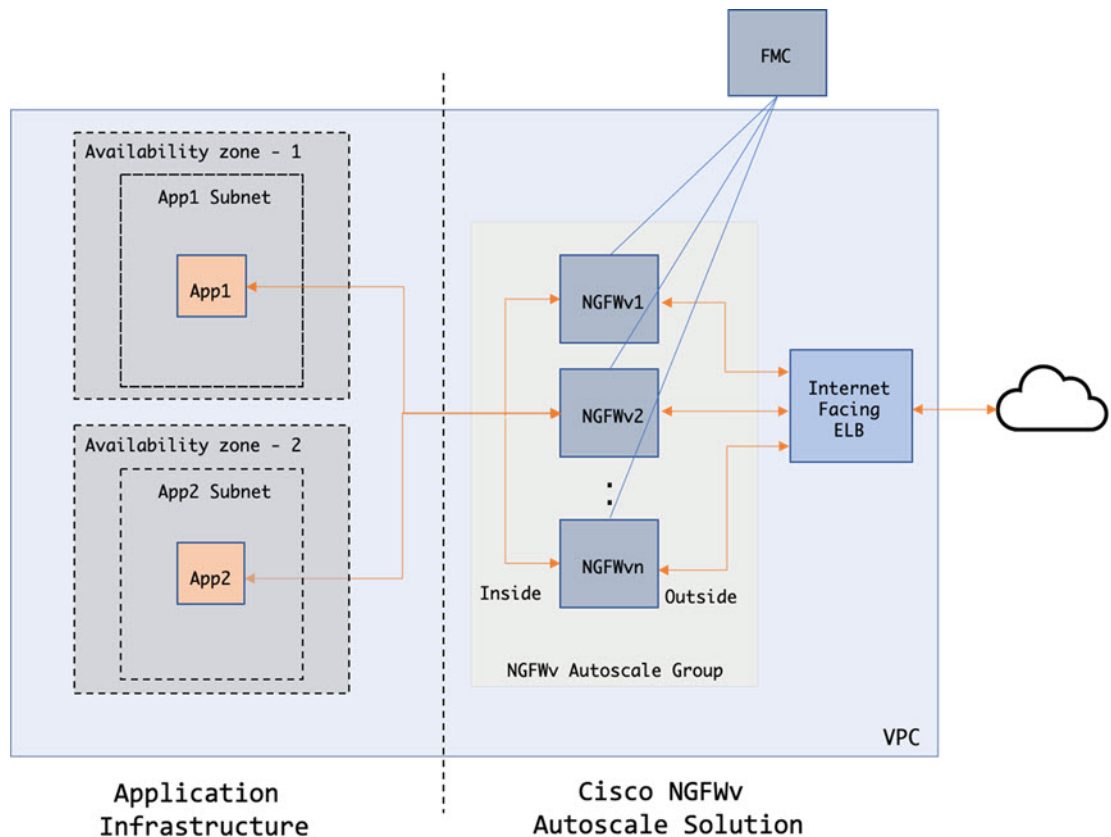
FMC

Availability zone - 1

App1 Subnet

App1

Availability zone - 2

App2 Subnet

App2

NGFWv1

NGFWv2

:

NGFWvn

Inside

Outside

NGFWv Autoscale Group

Internet Facing ELB

VPC

Application Infrastructure

Cisco NGFWv Autoscale Solution